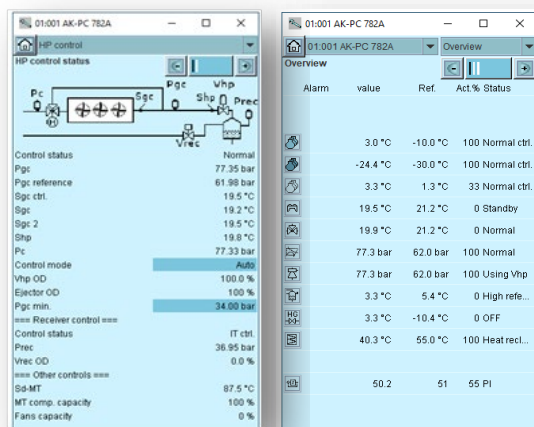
01:001 AK-PC 782A

HP control

HP control status

Pc Pgc Sgc Vhp Shp Prec Vrec

Control status Normal
Pgc 77.35 bar
Pgc reference 61.98 bar
Sgc ctrl. 19.5 °C
Sgc 19.2 °C
Sgc 2 19.5 °C
Shp 19.8 °C
Pc 77.33 bar
Control mode Auto
Vhp OD 100.0 %
Ejector OD 100 %
Pgc min. 34.00 bar
=== Receiver control ===
Control status IT ctrl.
Prec 36.95 bar
Vrec OD 0.0 %
=== Other controls ===
Sd-MT 87.5 °C
MT comp. capacity 100 %
Fans capacity 0 %

01:001 AK-PC 782A

01:001 AK-PC 782A Overview

Overview

| Alarm | value | Ref. | Act.% | Status |
|---|---|---|---|---|
| | 3.0 °C | -10.0 °C | 100 | Normal ctrl. |
| | -24.4 °C | -30.0 °C | 100 | Normal ctrl. |
| | 3.3 °C | 1.3 °C | 33 | Normal ctrl. |
| | 19.5 °C | 21.2 °C | 0 | Standby |
| | 19.9 °C | 21.2 °C | 0 | Normal |
| | 77.3 bar | 62.0 bar | 100 | Normal |
| | 77.3 bar | 62.0 bar | 100 | Using Vhp |
| | 3.3 °C | 5.4 °C | 0 | High refe... |
| HG | 3.3 °C | -10.4 °C | 0 | OFF |
| | 40.3 °C | 55.0 °C | 100 | Heat recl... |
| | 50.2 | 51 | 55 | PI |